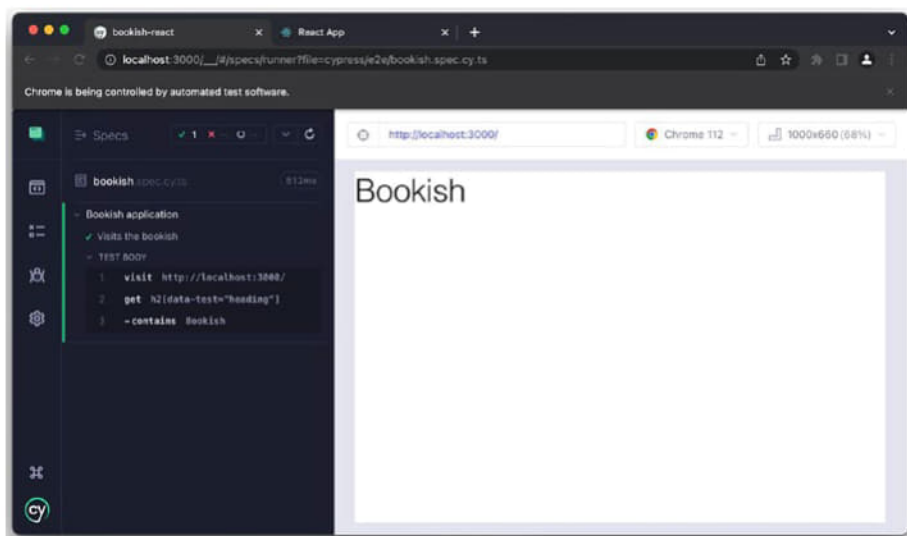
bookish-react
React App
localhost:3000/__/#/specs/runner?file=cypress/e2e/bookish.spec.cy.ts
Chrome is being controlled by automated test software.

Specs
✓ 1 ✕ -- ○ --

bookish.spec.cy.ts
512ms

Bookish application
✓ Visits the bookish
TEST BODY
1 visit http://localhost:3000/
2 get h2[data-test="heading"]
3 -contains Bookish

http://localhost:3000/
Chrome 112
1000x660 (68%)

Bookish

cy